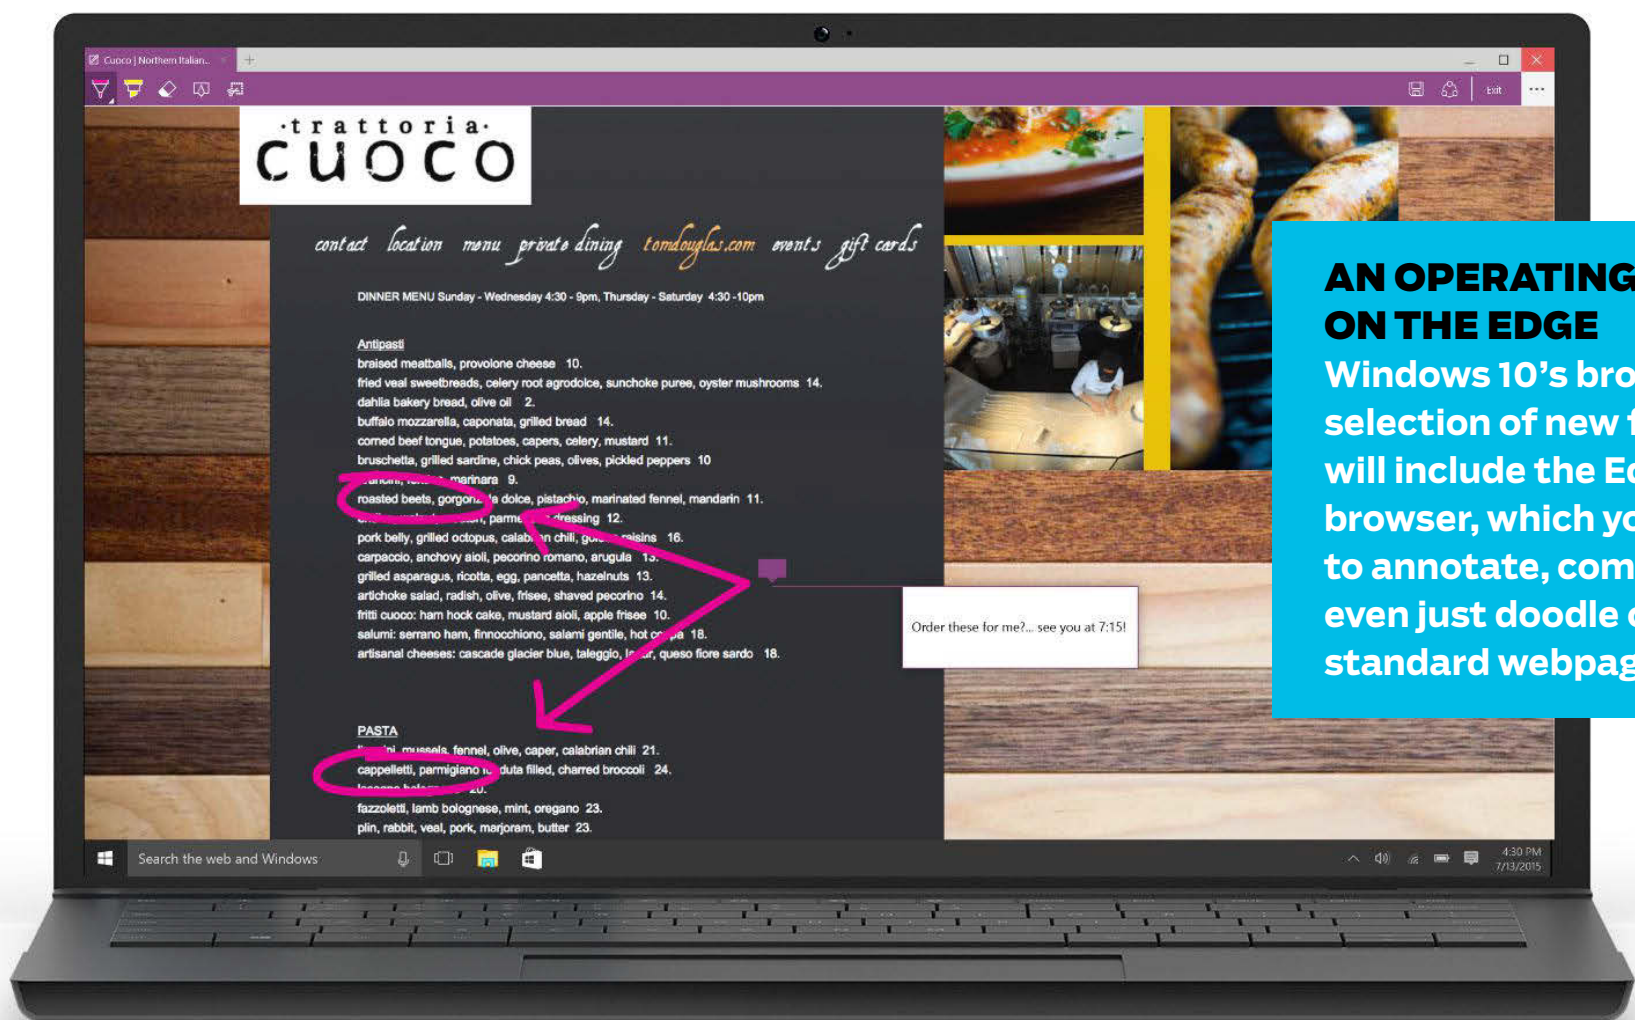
Cuoco | Northern Italian...

Exit

·trattoria·
CUOCO

contact location menu private dining tomdouglas.com events gift cards

DINNER MENU Sunday - Wednesday 4:30 - 9pm, Thursday - Saturday 4:30 -10pm

Antipasti
braised meatballs, provolone cheese 10.
fried veal sweetbreads, celery root agrodolce, sunchoke puree, oyster mushrooms 14.
dahlia bakery bread, olive oil 2.
buffalo mozzarella, caponata, grilled bread 14.
corned beef tongue, potatoes, capers, celery, mustard 11.
bruschetta, grilled sardine, chick peas, olives, pickled peppers 10
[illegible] marinara 9.
roasted beets, gorgon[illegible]a dolce, pistachio, marinated fennel, mandarin 11.
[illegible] parme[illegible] dressing 12.
pork belly, grilled octopus, calab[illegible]n chili, go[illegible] raisins 16.
carpaccio, anchovy aioli, pecorino romano, arugula 13.
grilled asparagus, ricotta, egg, pancetta, hazelnuts 13.
artichoke salad, radish, olive, frisee, shaved pecorino 14.
fritti cuoco: ham hock cake, mustard aioli, apple frisee 10.
salumi: serrano ham, finnocchiono, salami gentile, hot co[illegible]pa 18.
artisanal cheeses: cascade glacier blue, taleggio, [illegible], queso fiore sardo 18.

Order these for me?... see you at 7:15!

PASTA
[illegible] mussels, fennel, olive, caper, calabrian chili 21.
cappelletti, parmigiano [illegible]duta filled, charred broccoli 24.
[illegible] 20.
fazzoletti, lamb bolognese, mint, oregano 23.
plin, rabbit, veal, pork, marjoram, butter 23.

Search the web and Windows

4:30 PM
7/13/2015

AN OPERATING
ON THE EDGE
Windows 10's bro
selection of new f
will include the Ed
browser, which yo
to annotate, com
even just doodle o
standard webpag